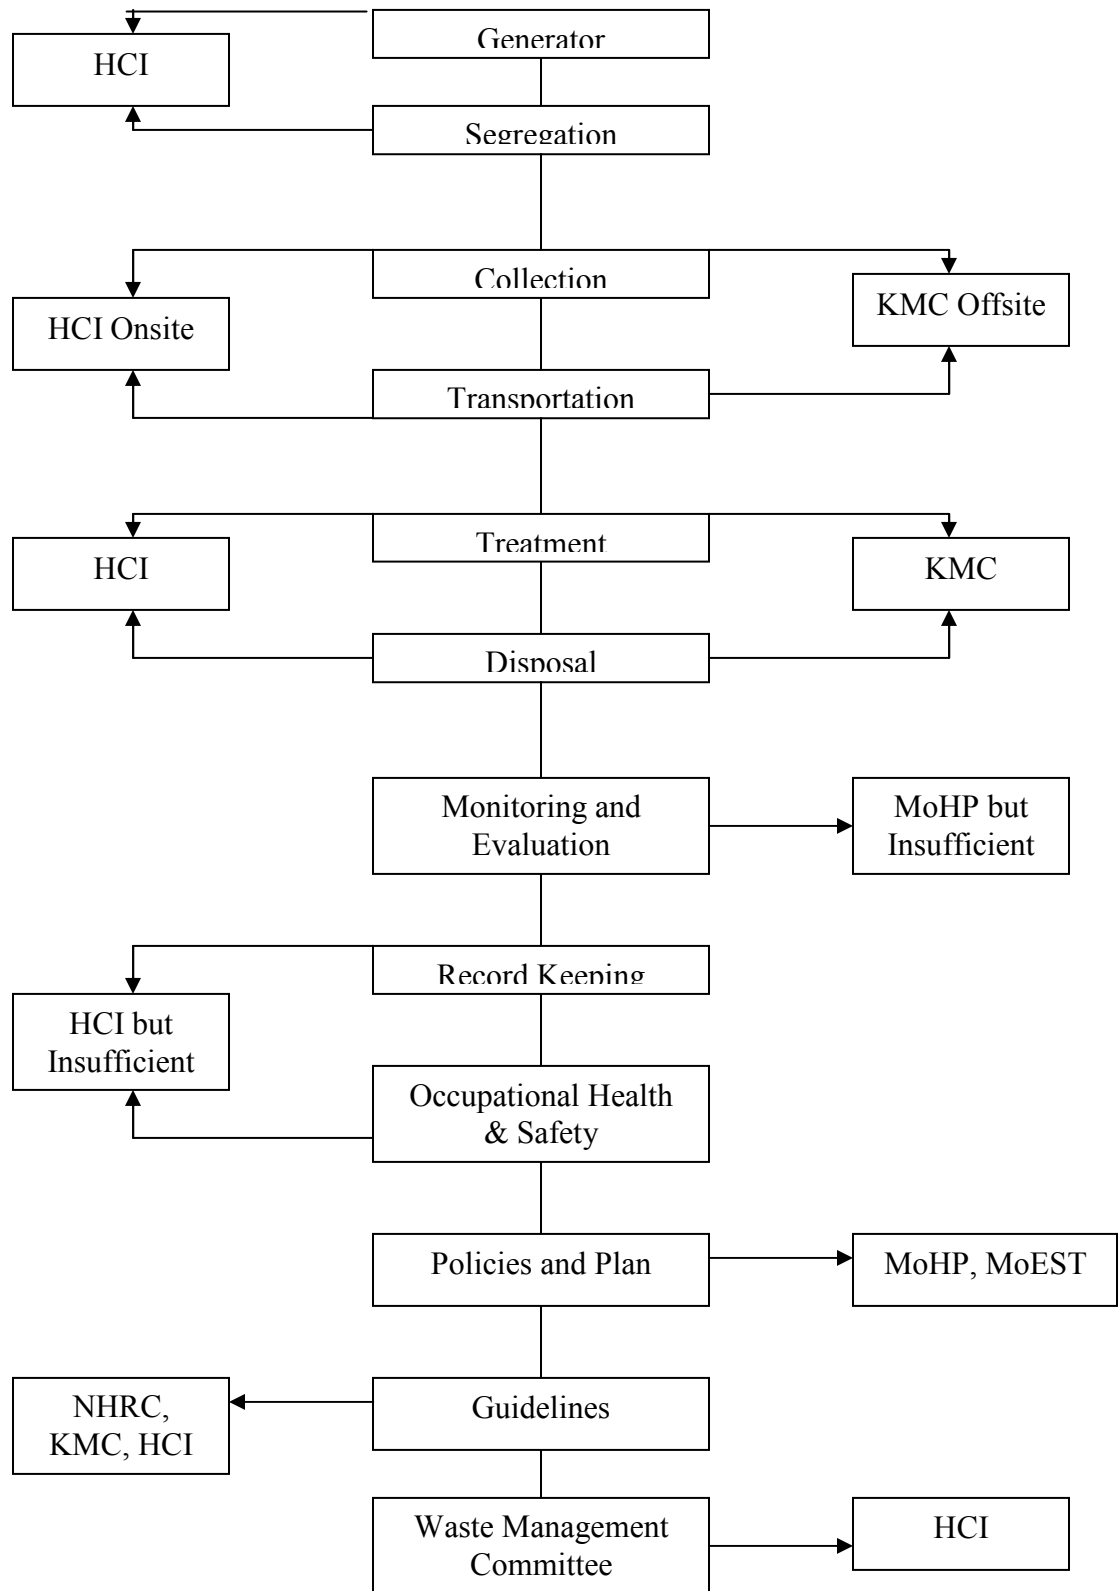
Generator

HCI

Segregation

Collection

HCI Onsite

KMC Offsite

Transportation

Treatment

HCI

KMC

Disposal

Monitoring and Evaluation

MoHP but Insufficient

Record Keeping

HCI but Insufficient

Occupational Health & Safety

Policies and Plan

MoHP, MoEST

NHRC, KMC, HCI

Guidelines

Waste Management Committee

HCI